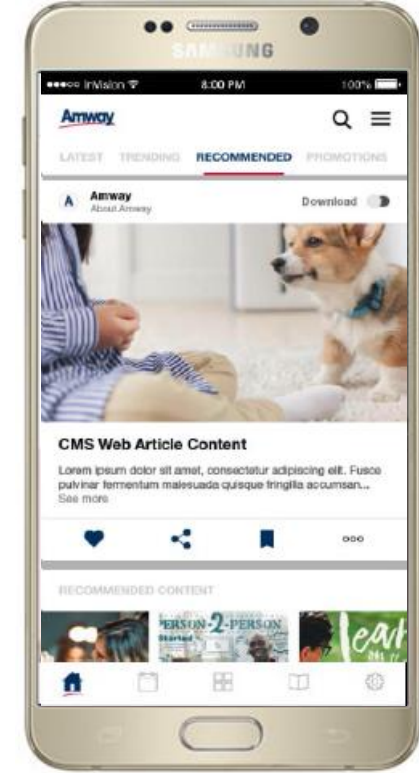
SAMSUNG

●●●○○ InVision 8:00 PM 100%

Amway

LATEST TRENDING RECOMMENDED PROMOTIONS

A Amway
About Amway

Download

CMS Web Article Content

Lorem ipsum dolor sit amet, consectetur adipiscing elit. Fusce pulvinar fermentum malesuada quisque fringilla accumsan...
See more

RECOMMENDED CONTENT

PERSON-2-PERSON
Started

earl